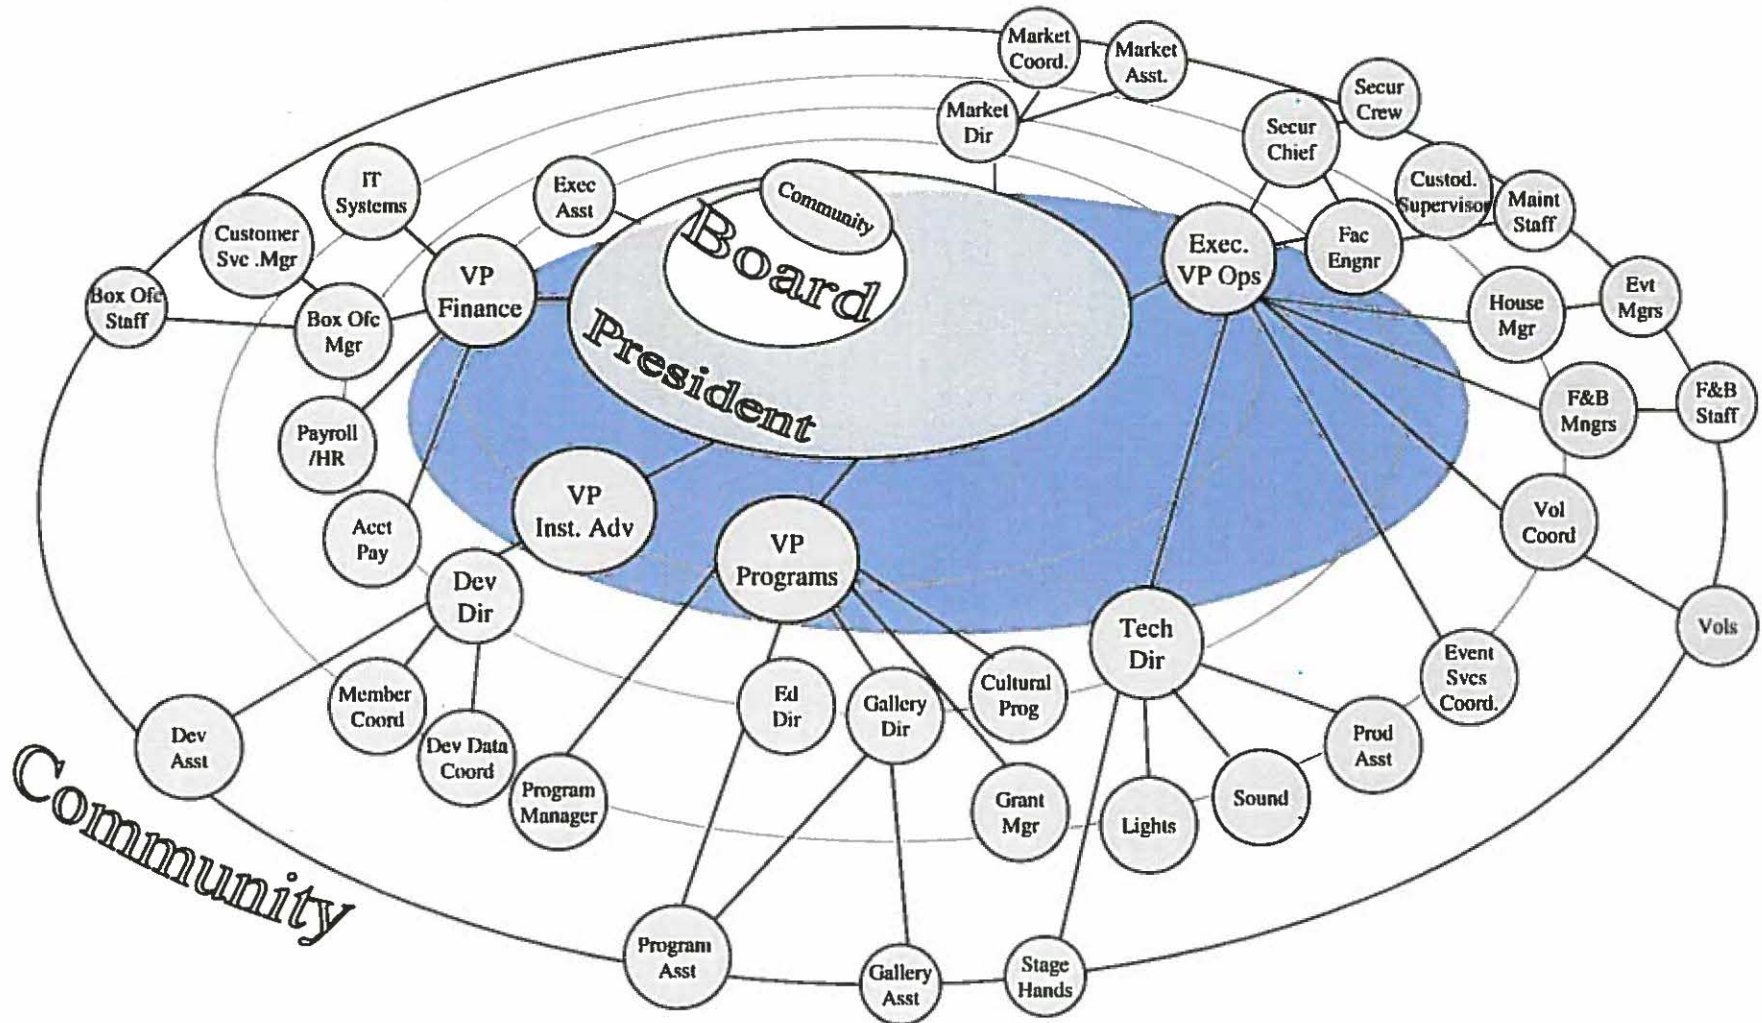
Market Coord.

Market Asst.

Secur Crew

Market Dir

Secur Chief

Custod. Supervisor

Maint Staff

IT Systems

Exec Asst

Community

Board

Exec. VP Ops

Fac Engnr

Customer Svc .Mgr

VP Finance

Evt Mgrs

House Mgr

Box Ofc Staff

Box Ofc Mgr

President

F&B Mngrs

F&B Staff

Payroll /HR

Acct Pay

VP Inst. Adv

Vol Coord

VP Programs

Vols

Dev Dir

Tech Dir

Event Svcs Coord.

Member Coord

Ed Dir

Gallery Dir

Cultural Prog

Dev Asst

Dev Data Coord

Prod Asst

Program Manager

Grant Mgr

Lights

Sound

Community

Program Asst

Gallery Asst

Stage Hands